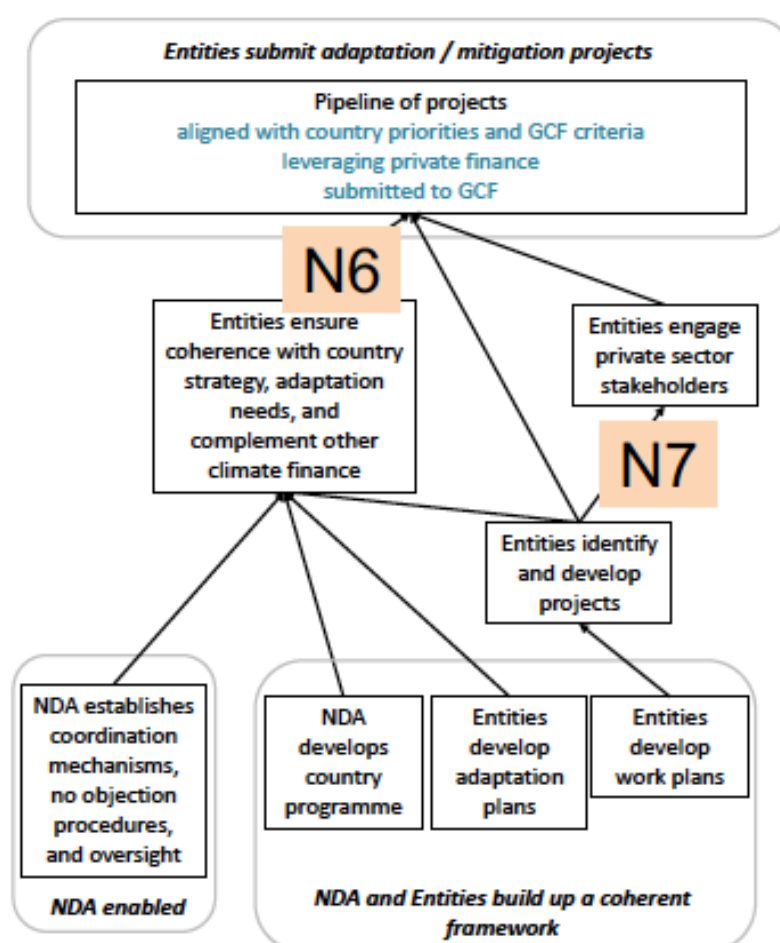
Entities submit adaptation / mitigation projects

Pipeline of projects
aligned with country priorities and GCF criteria
leveraging private finance
submitted to GCF

N6

Entities ensure coherence with country strategy, adaptation needs, and complement other climate finance

Entities engage private sector stakeholders

N7

Entities identify and develop projects

NDA establishes coordination mechanisms, no objection procedures, and oversight

NDA enabled

NDA develops country programme

Entities develop adaptation plans

Entities develop work plans

NDA and Entities build up a coherent framework